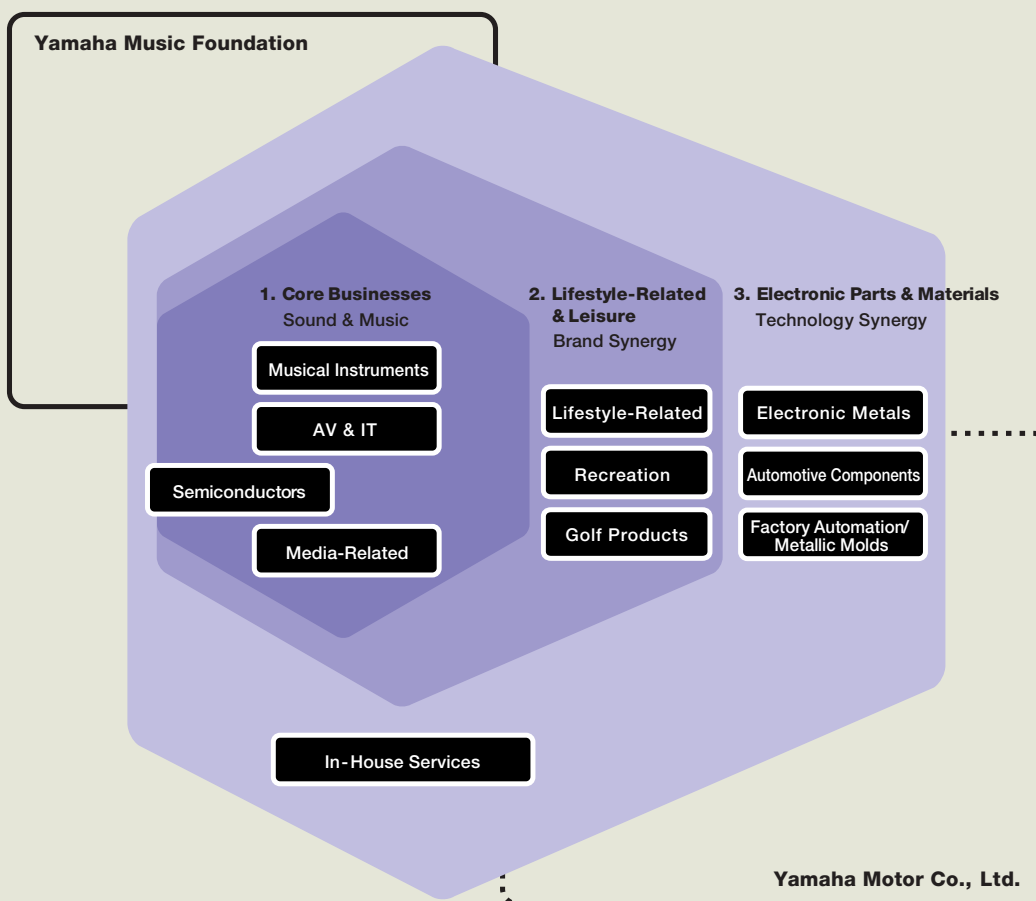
Yamaha Music Foundation

1. Core Businesses
Sound & Music

Musical Instruments

AV & IT

Semiconductors

Media-Related

2. Lifestyle-Related & Leisure
Brand Synergy

Lifestyle-Related

Recreation

Golf Products

3. Electronic Parts & Materials
Technology Synergy

Electronic Metals

Automotive Components

Factory Automation/ Metallic Molds

In-House Services

Yamaha Motor Co., Ltd.